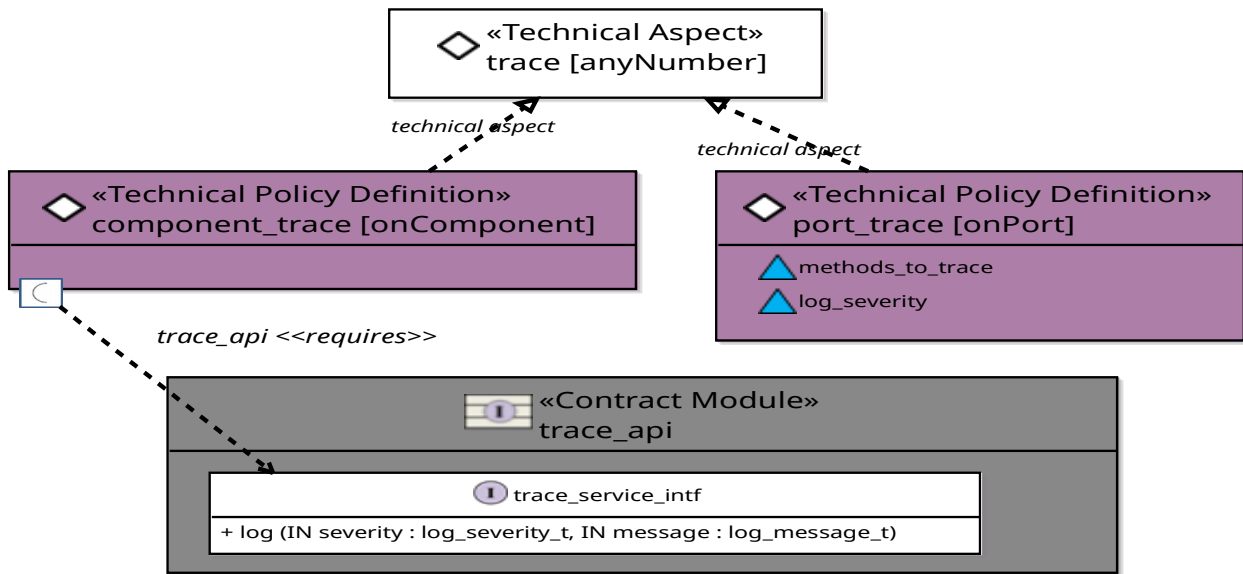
«Technical Aspect»
trace [anyNumber]

technical aspect

technical aspect

«Technical Policy Definition»
component_trace [onComponent]

«Technical Policy Definition»
port_trace [onPort]

methods_to_trace

log_severity

trace_api <<requires>>

«Contract Module»
trace_api

I

I trace_service_intf

+ log (IN severity : log_severity_t, IN message : log_message_t)